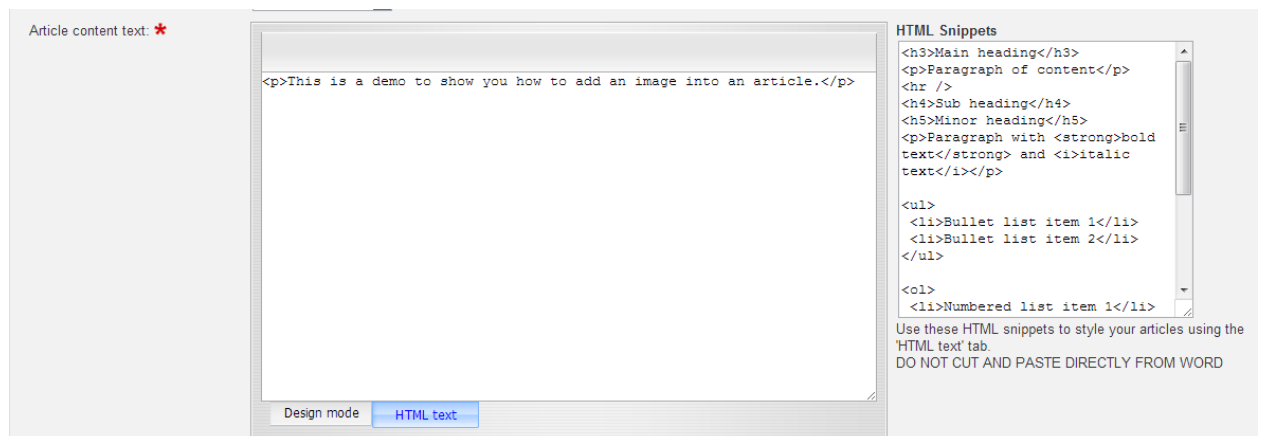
Article content text: *

<p>This is a demo to show you how to add an image into an article.</p>

Design mode
HTML text

HTML Snippets

<h3>Main heading</h3>
<p>Paragraph of content</p>
<hr />
<h4>Sub heading</h4>
<h5>Minor heading</h5>
<p>Paragraph with <strong>bold text</strong> and <i>italic text</i></p>

<ul>
 <li>Bullet list item 1</li>
 <li>Bullet list item 2</li>
</ul>

<ol>
 <li>Numbered list item 1</li>

Use these HTML snippets to style your articles using the 'HTML text' tab.
DO NOT CUT AND PASTE DIRECTLY FROM WORD